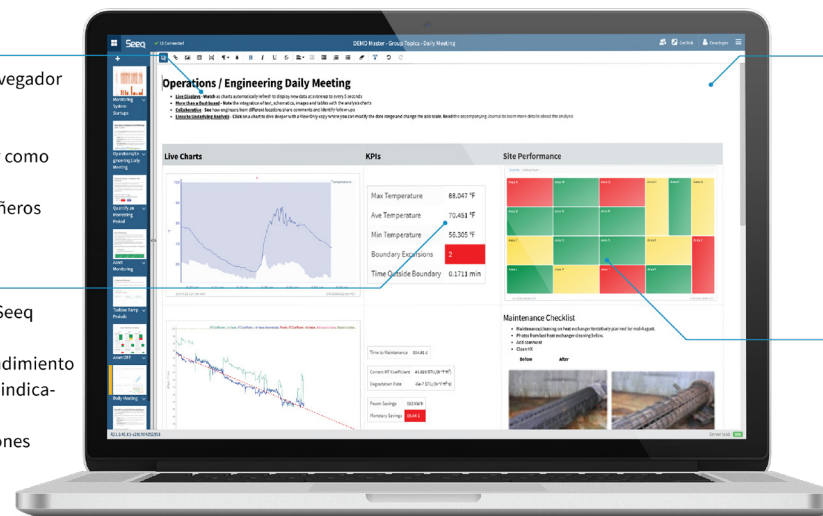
vegador

como

ñeros

Seeq

dimiento
indica-

ones

Seeq

DEMO Master - Group Topics - Daily Meeting

Operations / Engineering Daily Meeting

Live Charts

KPIs

Site Performance

| Max Temperature | 88.047 °F |
|---|---|
| Ave Temperature | 70.451 °F |
| Min Temperature | 56.305 °F |
| Boundary Excursions | 2 |
| Time Outside Boundary | 0.1711 min |

Maintenance Checklist

Before

After

Daily Meeting

Asset Monitoring

Monitoring System Startups